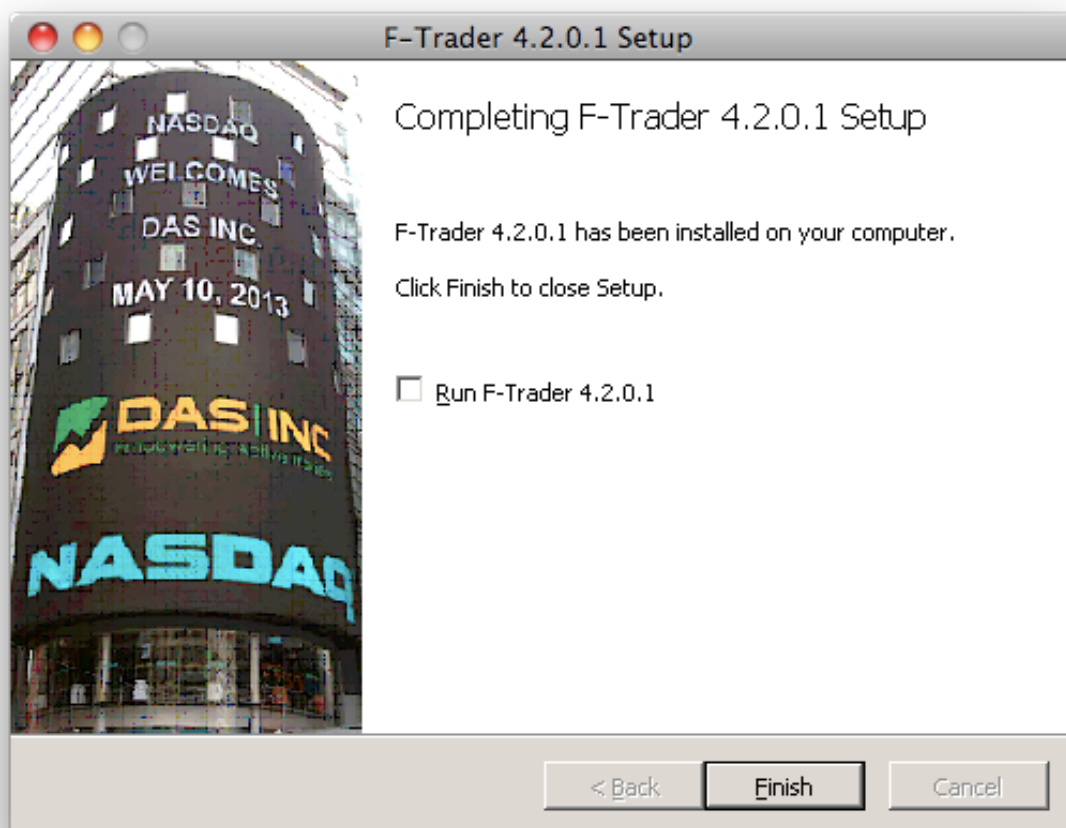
F-Trader 4.2.0.1 Setup

NASDAQ
WELCOMES
DAS INC.
MAY 10, 2013

DAS | INC
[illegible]

NASDAQ

Completing F-Trader 4.2.0.1 Setup

F-Trader 4.2.0.1 has been installed on your computer.

Click Finish to close Setup.

Run F-Trader 4.2.0.1

< Back
Finish
Cancel